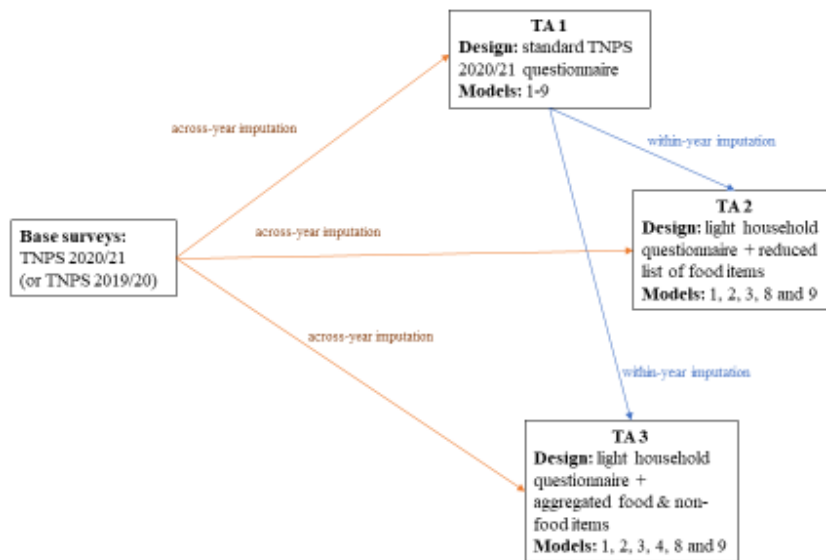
TA 1
Design: standard TNPS 2020/21 questionnaire
Models: 1-9

across-year imputation

within-year imputation

TA 2
Design: light household questionnaire + reduced list of food items
Models: 1, 2, 3, 8 and 9

Base surveys:
TNPS 2020/21
(or TNPS 2019/20)

across-year imputation

across-year imputation

within-year imputation

TA 3
Design: light household questionnaire + aggregated food & non-food items
Models: 1, 2, 3, 4, 8 and 9